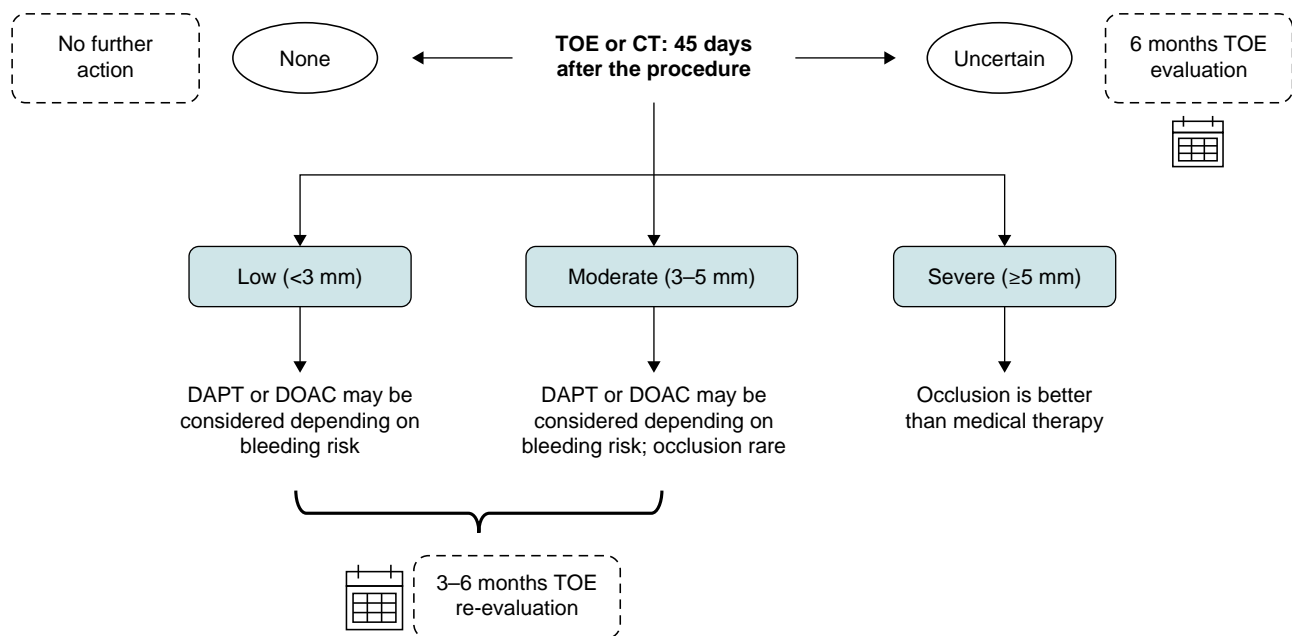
TOE or CT: 45 days after the procedure

None

No further action

Uncertain

6 months TOE evaluation

Low (<3 mm)

Moderate (3–5 mm)

Severe (≥5 mm)

DAPT or DOAC may be considered depending on bleeding risk

DAPT or DOAC may be considered depending on bleeding risk; occlusion rare

Occlusion is better than medical therapy

3–6 months TOE re-evaluation